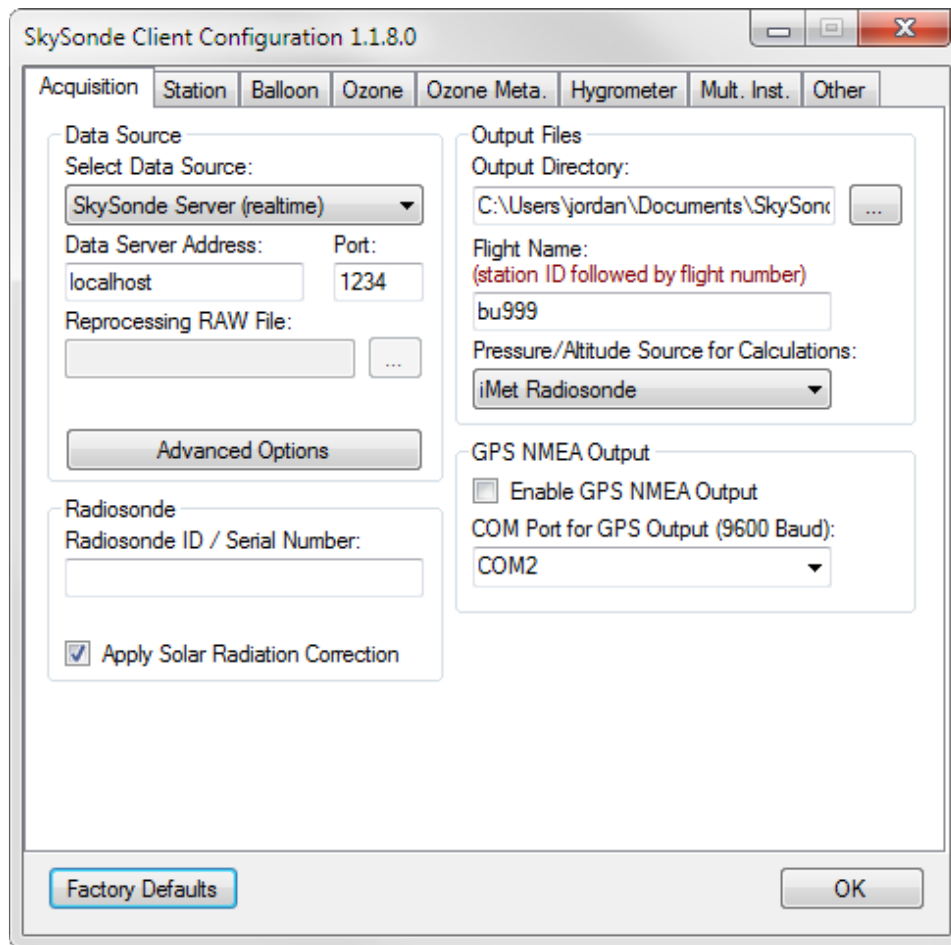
SkySonde Client Configuration 1.1.8.0

Acquisition | Station | Balloon | Ozone | Ozone Meta. | Hygrometer | Mult. Inst. | Other

Data Source
Select Data Source:
SkySonde Server (realtime)
Data Server Address:
Port:
localhost
1234
Reprocessing RAW File:
...
Advanced Options

Radiosonde
Radiosonde ID / Serial Number:
Apply Solar Radiation Correction

Output Files
Output Directory:
C:\Users\jordan\Documents\SkySonc
...
Flight Name:
(station ID followed by flight number)
bu999
Pressure/Altitude Source for Calculations:
iMet Radiosonde

GPS NMEA Output
Enable GPS NMEA Output
COM Port for GPS Output (9600 Baud):
COM2

Factory Defaults
OK